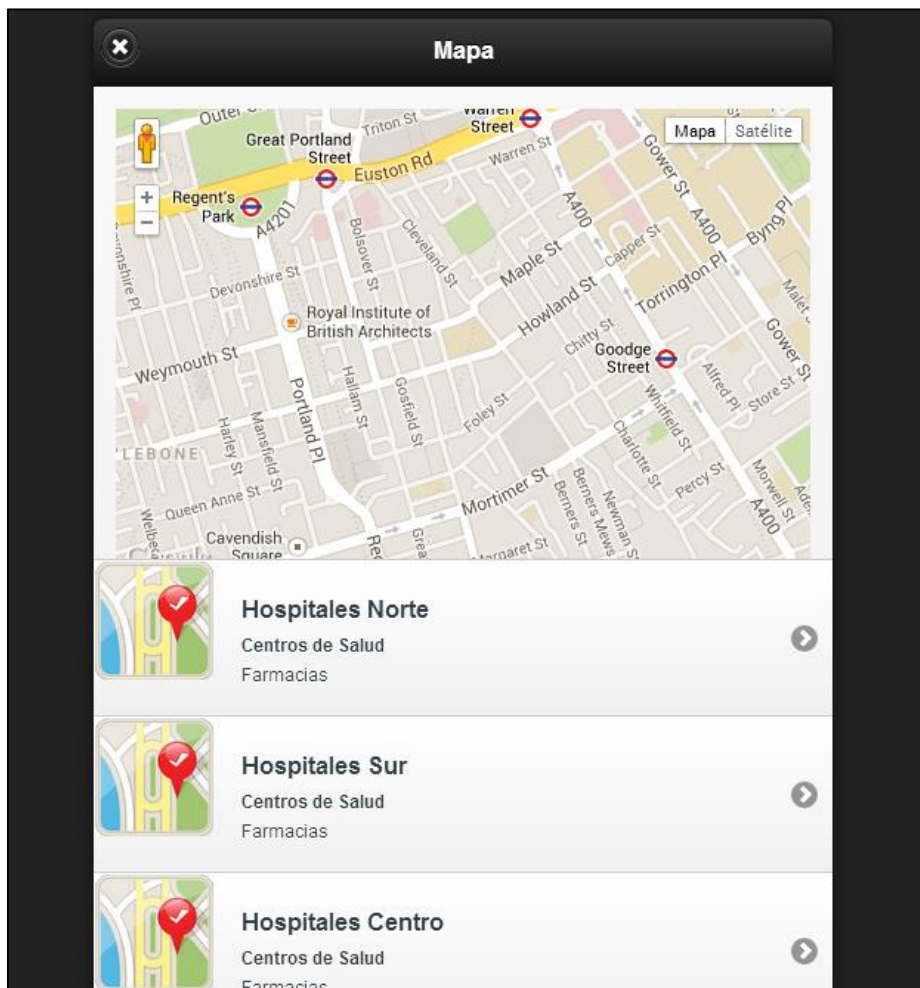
Mapa

Mapa Satélite

+
−

Outer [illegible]
Triton St
Warren Street
Great Portland Street
Euston Rd
Warren St
Regent's Park
A4201
Gower St
A400
Byng Pl
Bolsover St
Cleveland St
Capper St
Torrington Pl
Maple St
Devonshire St
Howland St
Malet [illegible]
Royal Institute of British Architects
Chitty St
Gower St
Goodge Street
Weymouth St
Portland Pl
Hallam St
Gosfield St
Foley St
Whitfield St
Alfred Pl
Store St
Harley St
Mansfield St
Charlotte St
Percy St
Morwell St
'LEBONE
Queen Anne St
Mortimer St
Berners St
Berners Mews
Newman St
A400
Cavendish Square
Margaret St

Hospitales Norte
Centros de Salud
Farmacias

Hospitales Sur
Centros de Salud
Farmacias

Hospitales Centro
Centros de Salud
Farmacias